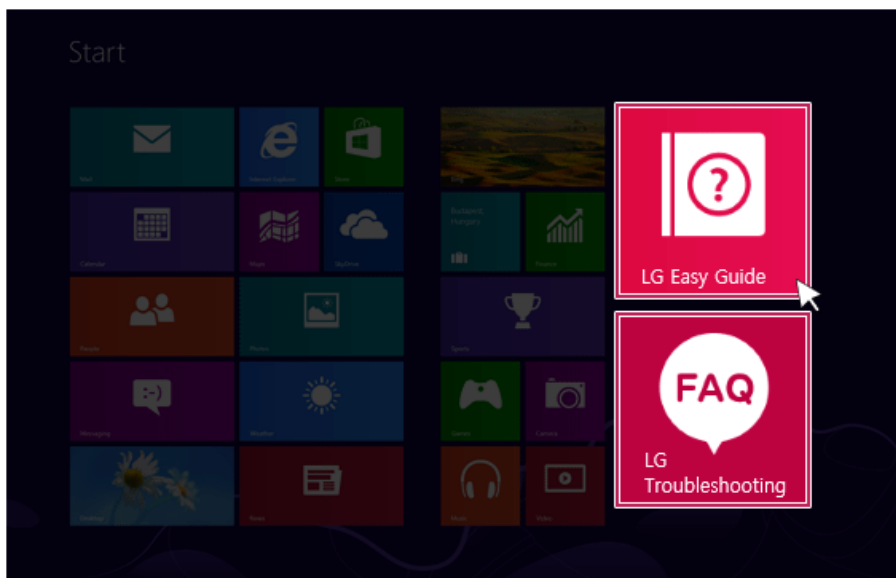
Start

Mail

Internet Explorer

Store

Bing

Calendar

Maps

SkyDrive

Budapest Hungary

Finance

People

Photos

Sports

Messaging

Weather

Games

Camera

Desktop

News

Music

Video

?

LG Easy Guide

FAQ

LG Troubleshooting